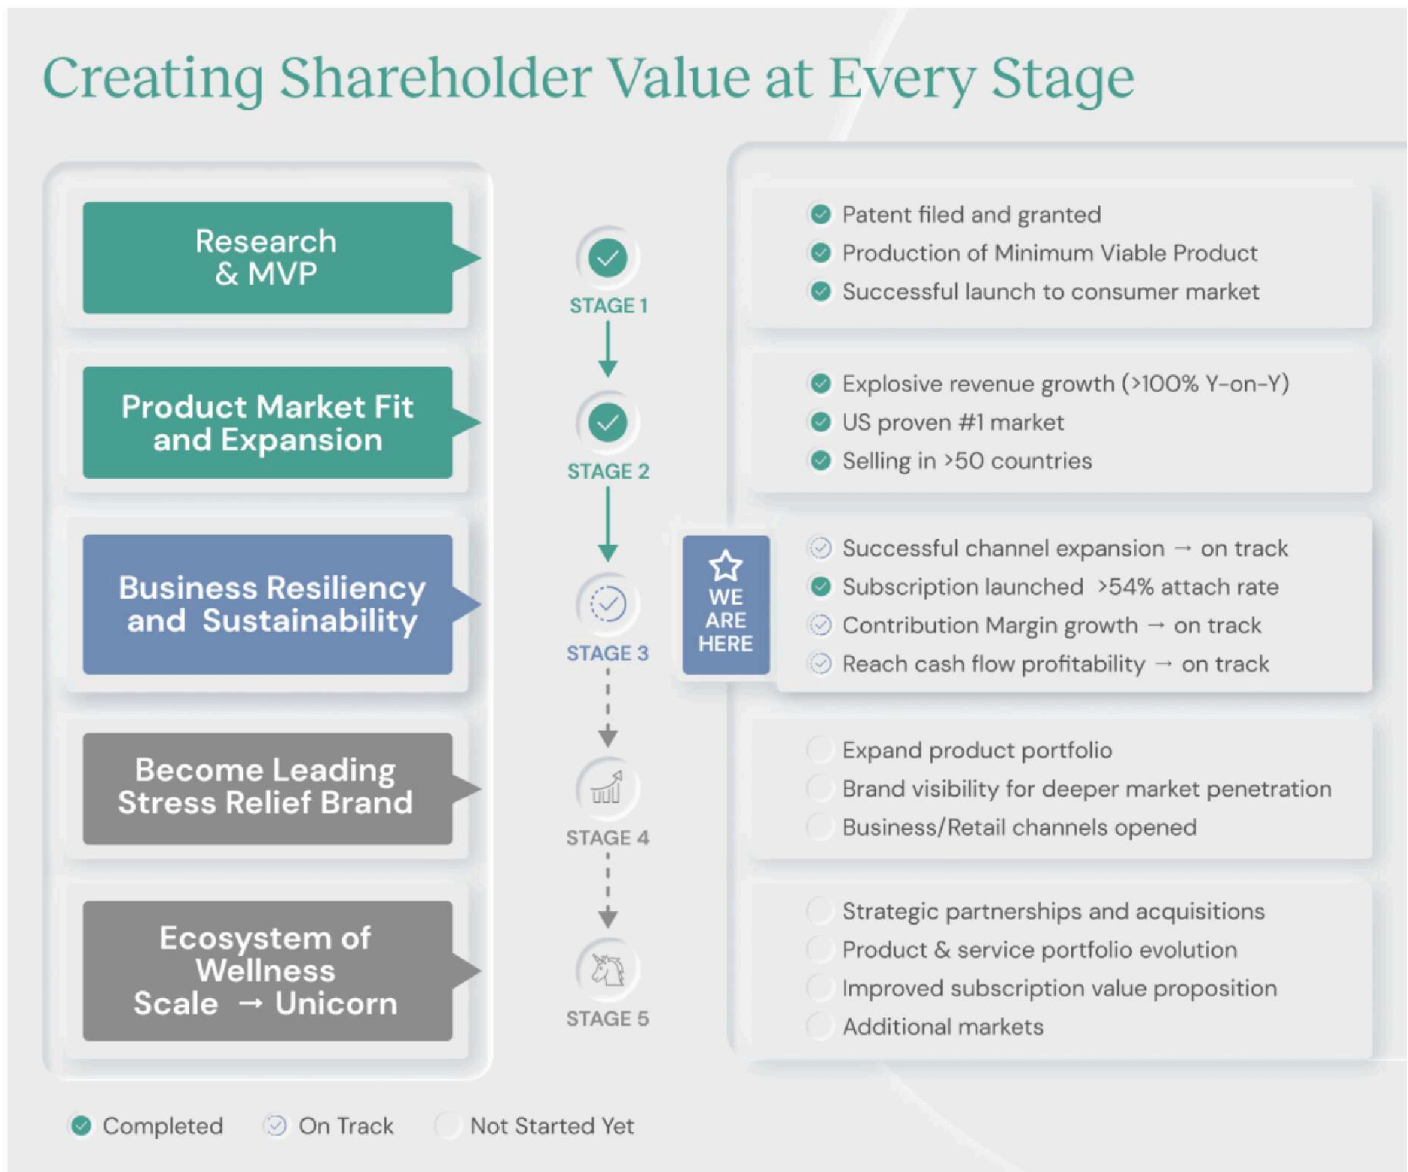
Creating Shareholder Value at Every Stage

Research & MVP

STAGE 1

Patent filed and granted
Production of Minimum Viable Product
Successful launch to consumer market

Product Market Fit and Expansion

STAGE 2

Explosive revenue growth (>100% Y-on-Y)
US proven #1 market
Selling in >50 countries

Business Resiliency and Sustainability

STAGE 3

WE ARE HERE

Successful channel expansion → on track
Subscription launched >54% attach rate
Contribution Margin growth → on track
Reach cash flow profitability → on track

Become Leading Stress Relief Brand

STAGE 4

Expand product portfolio
Brand visibility for deeper market penetration
Business/Retail channels opened

Ecosystem of Wellness Scale → Unicorn

STAGE 5

Strategic partnerships and acquisitions
Product & service portfolio evolution
Improved subscription value proposition
Additional markets

Completed On Track Not Started Yet